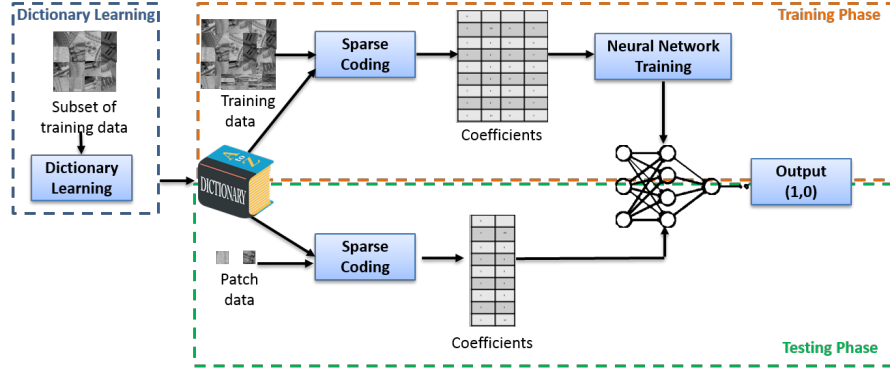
Dictionary Learning

Subset of training data

Dictionary Learning

Training Phase

Training data

Sparse Coding

Coefficients

Neural Network Training

DICTIONARY

Output (1,0)

Patch data

Sparse Coding

Coefficients

Testing Phase